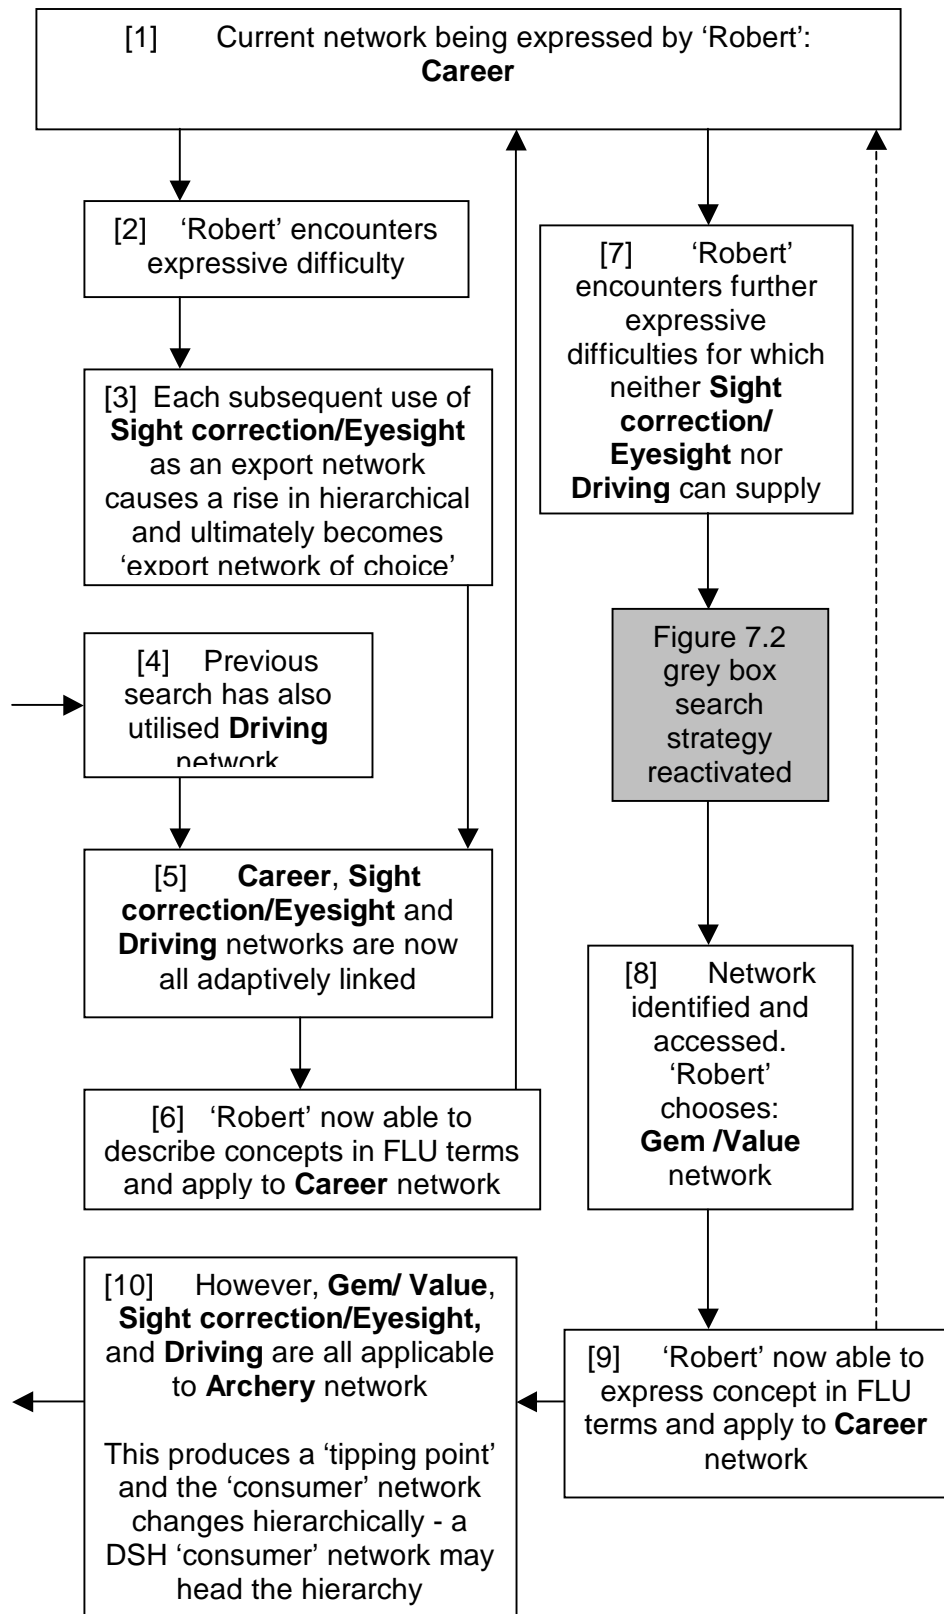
[1] Current network being expressed by 'Robert': **Career**

[2] 'Robert' encounters expressive difficulty

[3] Each subsequent use of **Sight correction/Eyesight** as an export network causes a rise in hierarchical and ultimately becomes 'export network of choice'

[4] Previous search has also utilised **Driving** network

[5] **Career**, **Sight correction/Eyesight** and **Driving** networks are now all adaptively linked

[6] 'Robert' now able to describe concepts in FLU terms and apply to **Career** network

[7] 'Robert' encounters further expressive difficulties for which neither **Sight correction/ Eyesight** nor **Driving** can supply

Figure 7.2 grey box search strategy reactivated

[8] Network identified and accessed. 'Robert' chooses: **Gem /Value** network

[9] 'Robert' now able to express concept in FLU terms and apply to **Career** network

[10] However, **Gem/ Value**, **Sight correction/Eyesight,** and **Driving** are all applicable to **Archery** network

This produces a 'tipping point' and the 'consumer' network changes hierarchically - a DSH 'consumer' network may head the hierarchy